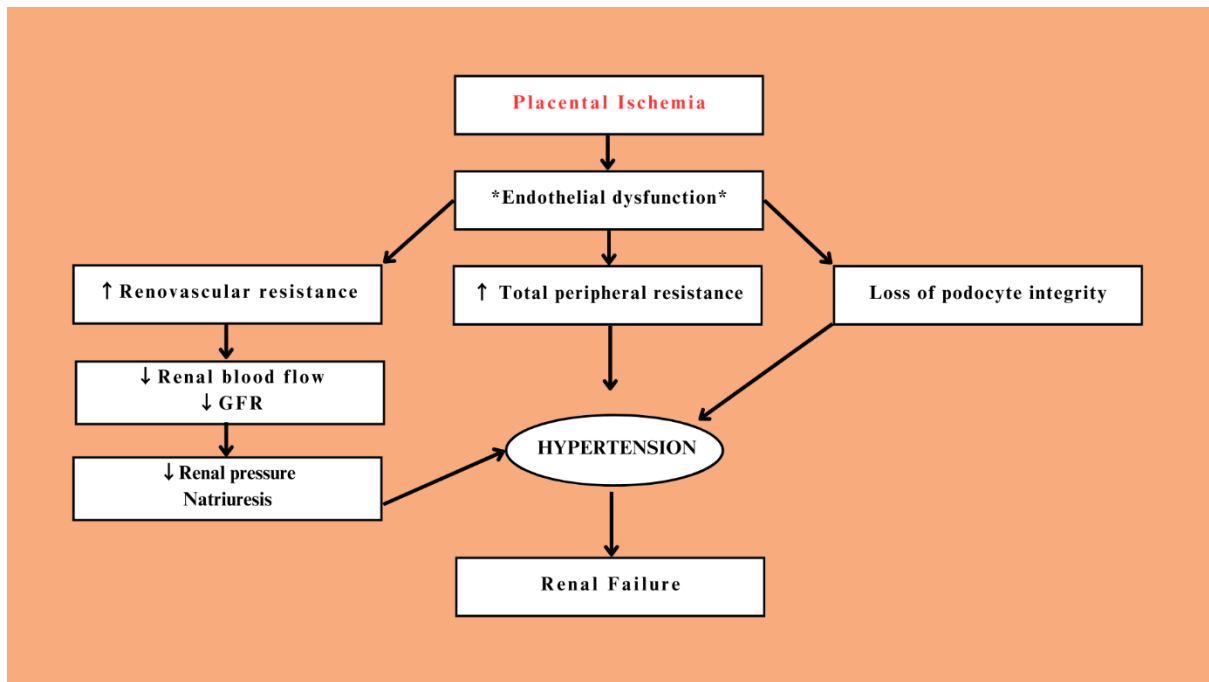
Placental Ischemia

*Endothelial dysfunction*

↑ Renovascular resistance

↑ Total peripheral resistance

Loss of podocyte integrity

↓ Renal blood flow
↓ GFR

↓ Renal pressure
Natriuresis

HYPERTENSION

Renal Failure